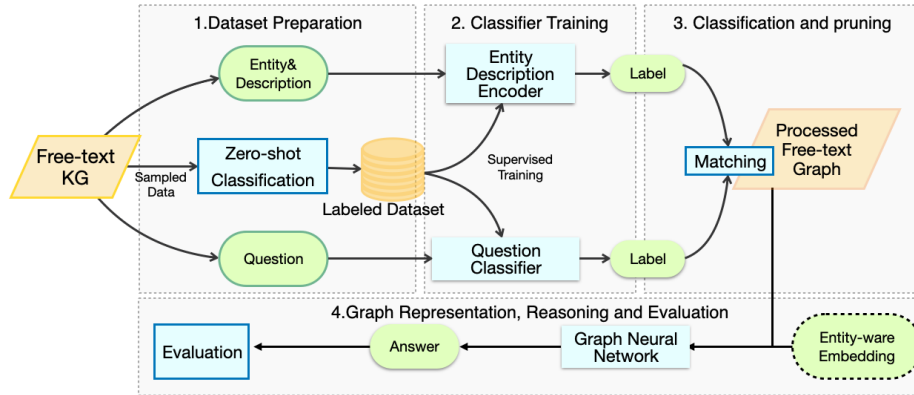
1.Dataset Preparation

2. Classifier Training

3. Classification and pruning

Entity& Description

Entity Description Encoder

Label

Free-text KG

Sampled Data

Zero-shot Classification

Labeled Dataset

Supervised Training

Matching

Processed Free-text Graph

Question

Question Classifier

Label

4.Graph Representation, Reasoning and Evaluation

Evaluation

Answer

Graph Neural Network

Entity-ware Embedding